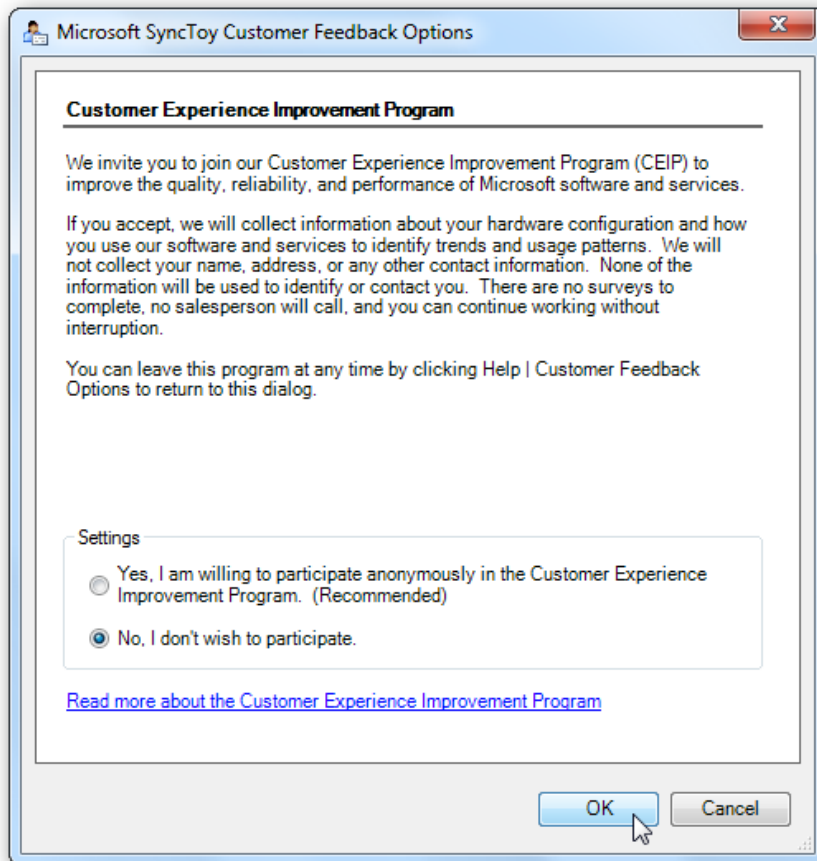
Microsoft SyncToy Customer Feedback Options

Customer Experience Improvement Program

We invite you to join our Customer Experience Improvement Program (CEIP) to improve the quality, reliability, and performance of Microsoft software and services.

If you accept, we will collect information about your hardware configuration and how you use our software and services to identify trends and usage patterns. We will not collect your name, address, or any other contact information. None of the information will be used to identify or contact you. There are no surveys to complete, no salesperson will call, and you can continue working without interruption.

You can leave this program at any time by clicking Help | Customer Feedback Options to return to this dialog.

Settings

Yes, I am willing to participate anonymously in the Customer Experience Improvement Program. (Recommended)

No, I don't wish to participate.

Read more about the Customer Experience Improvement Program

OK

Cancel